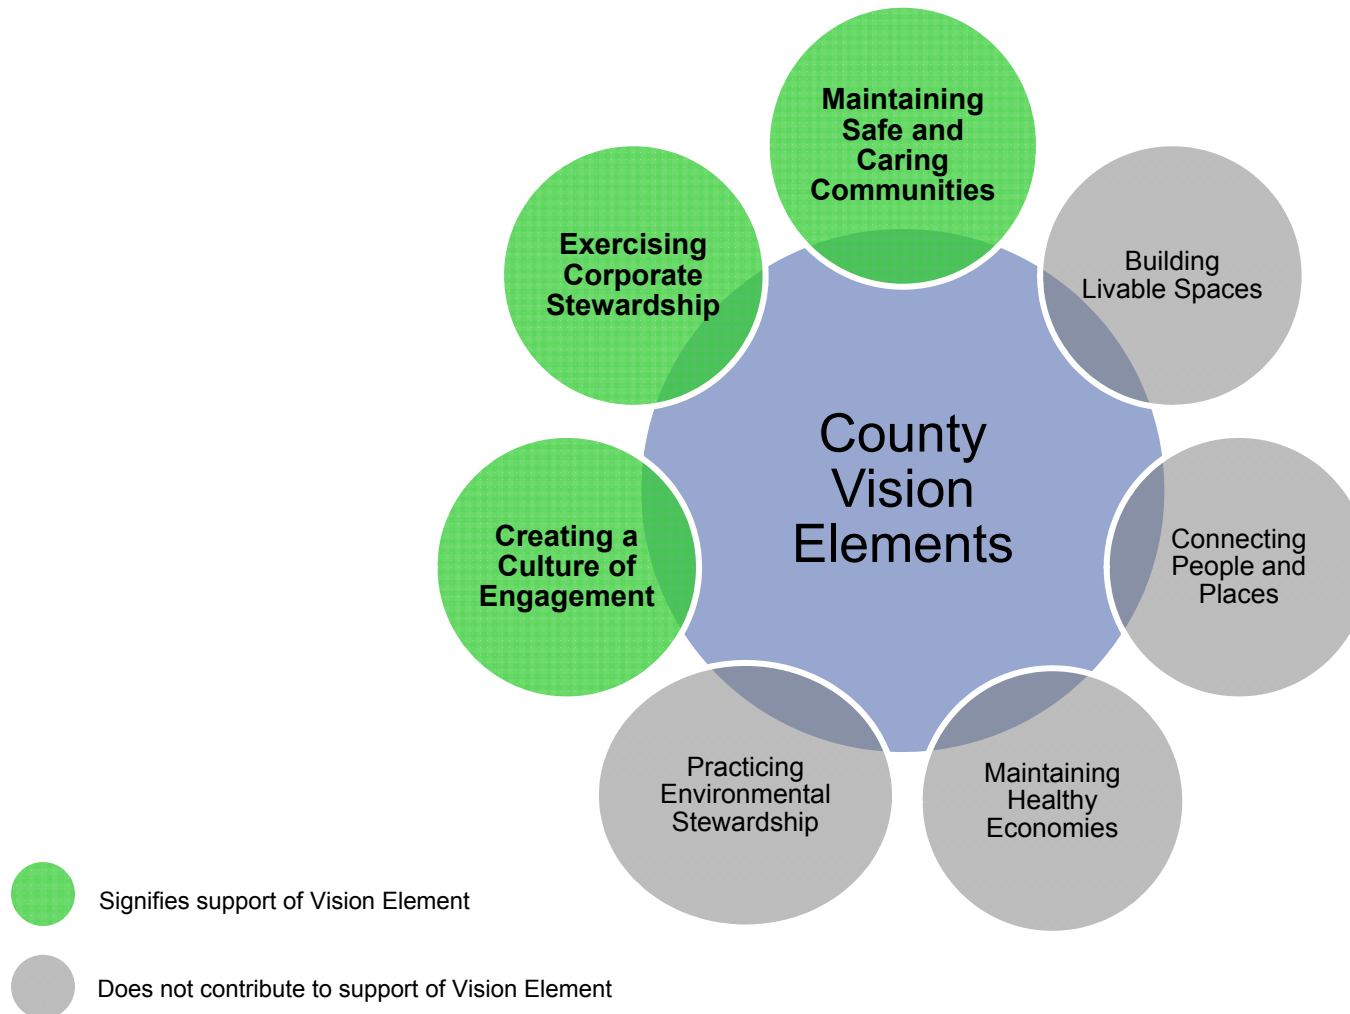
Maintaining Safe and Caring Communities

Building Livable Spaces

Exercising Corporate Stewardship

County Vision Elements

Creating a Culture of Engagement

Connecting People and Places

Practicing Environmental Stewardship

Maintaining Healthy Economies

Signifies support of Vision Element

Does not contribute to support of Vision Element